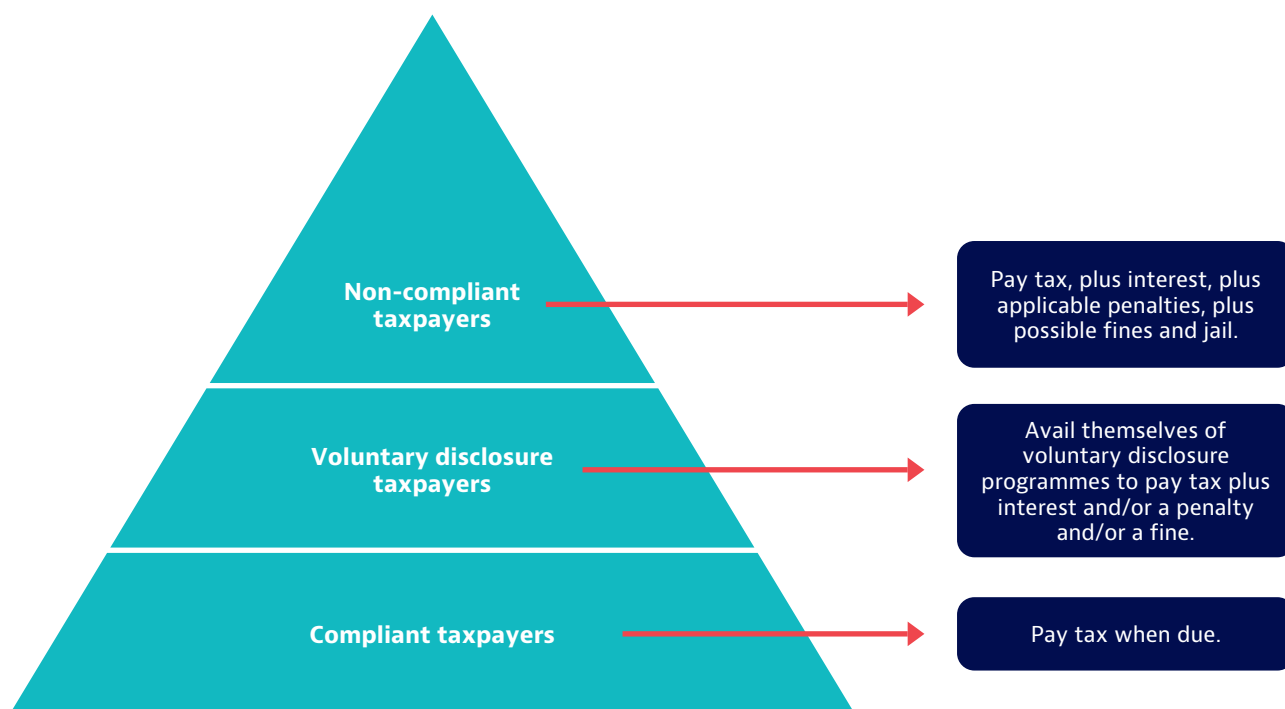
Non-compliant taxpayers

Pay tax, plus interest, plus applicable penalties, plus possible fines and jail.

Voluntary disclosure taxpayers

Avail themselves of voluntary disclosure programmes to pay tax plus interest and/or a penalty and/or a fine.

Compliant taxpayers

Pay tax when due.